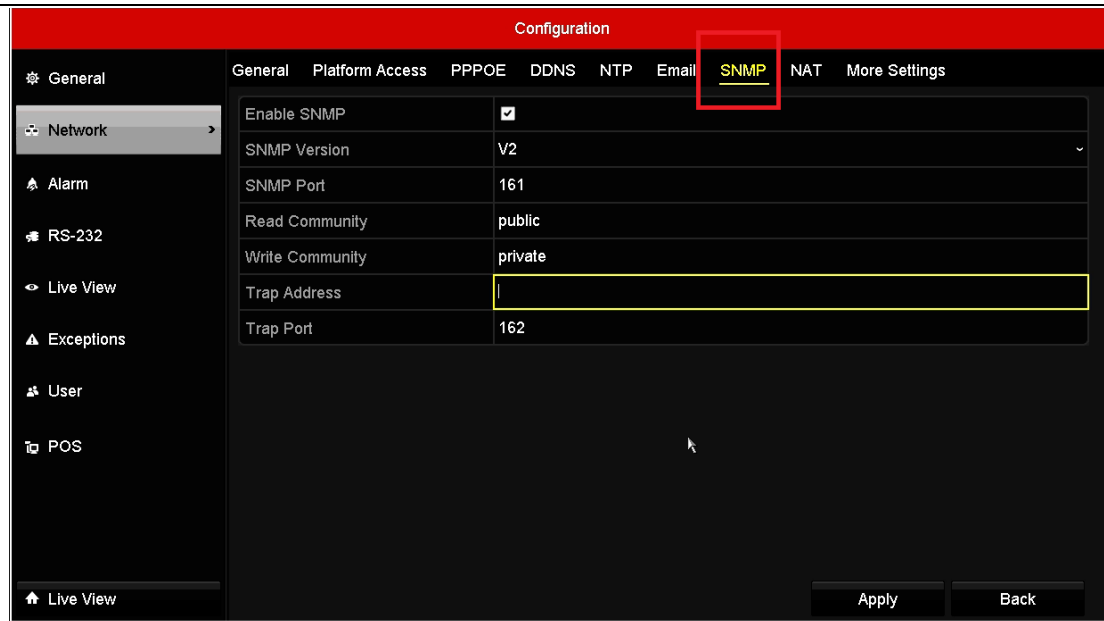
Configuration

General

Network

Alarm

RS-232

Live View

Exceptions

User

POS

General | Platform Access | PPPOE | DDNS | NTP | Email | SNMP | NAT | More Settings

| | |
|---|---|
| Enable SNMP | ☑ |
| SNMP Version | V2 |
| SNMP Port | 161 |
| Read Community | public |
| Write Community | private |
| Trap Address | |
| Trap Port | 162 |

Live View

Apply

Back